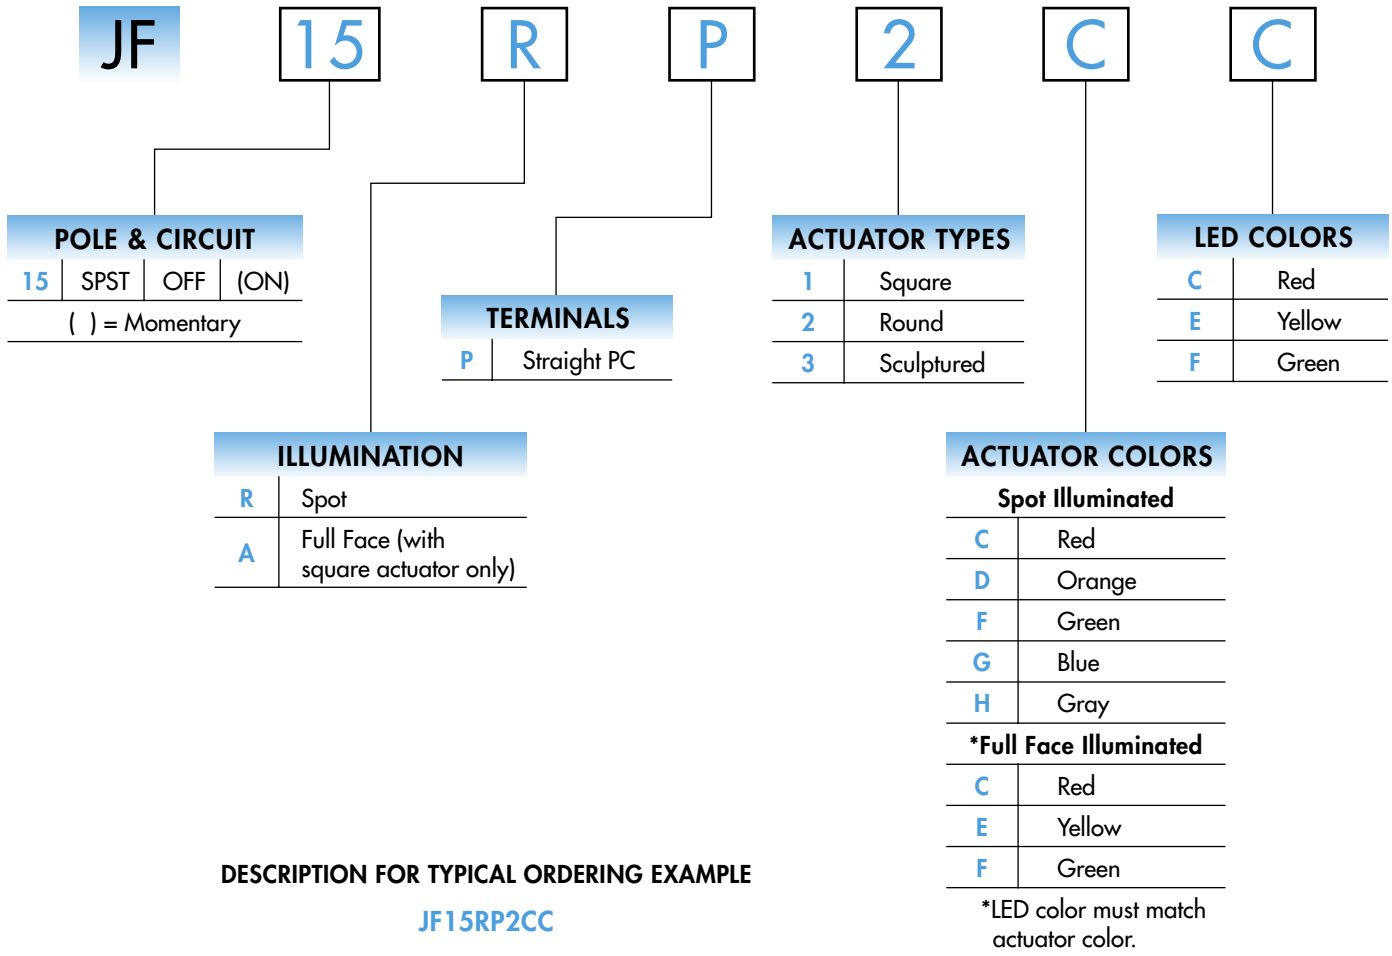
JF 15 R P 2 C C

POLE & CIRCUIT

| 15 | SPST | OFF | (ON) |
|---|---|---|---|

( ) = Momentary

ILLUMINATION

| R | Spot |
|---|---|
| A | Full Face (with square actuator only) |

TERMINALS

| P | Straight PC |
|---|---|

ACTUATOR TYPES

| 1 | Square |
|---|---|
| 2 | Round |
| 3 | Sculptured |

LED COLORS

| C | Red |
|---|---|
| E | Yellow |
| F | Green |

ACTUATOR COLORS

Spot Illuminated

| C | Red |
|---|---|
| D | Orange |
| F | Green |
| G | Blue |
| H | Gray |

*Full Face Illuminated

| C | Red |
|---|---|
| E | Yellow |
| F | Green |

*LED color must match actuator color.

DESCRIPTION FOR TYPICAL ORDERING EXAMPLE

JF15RP2CC